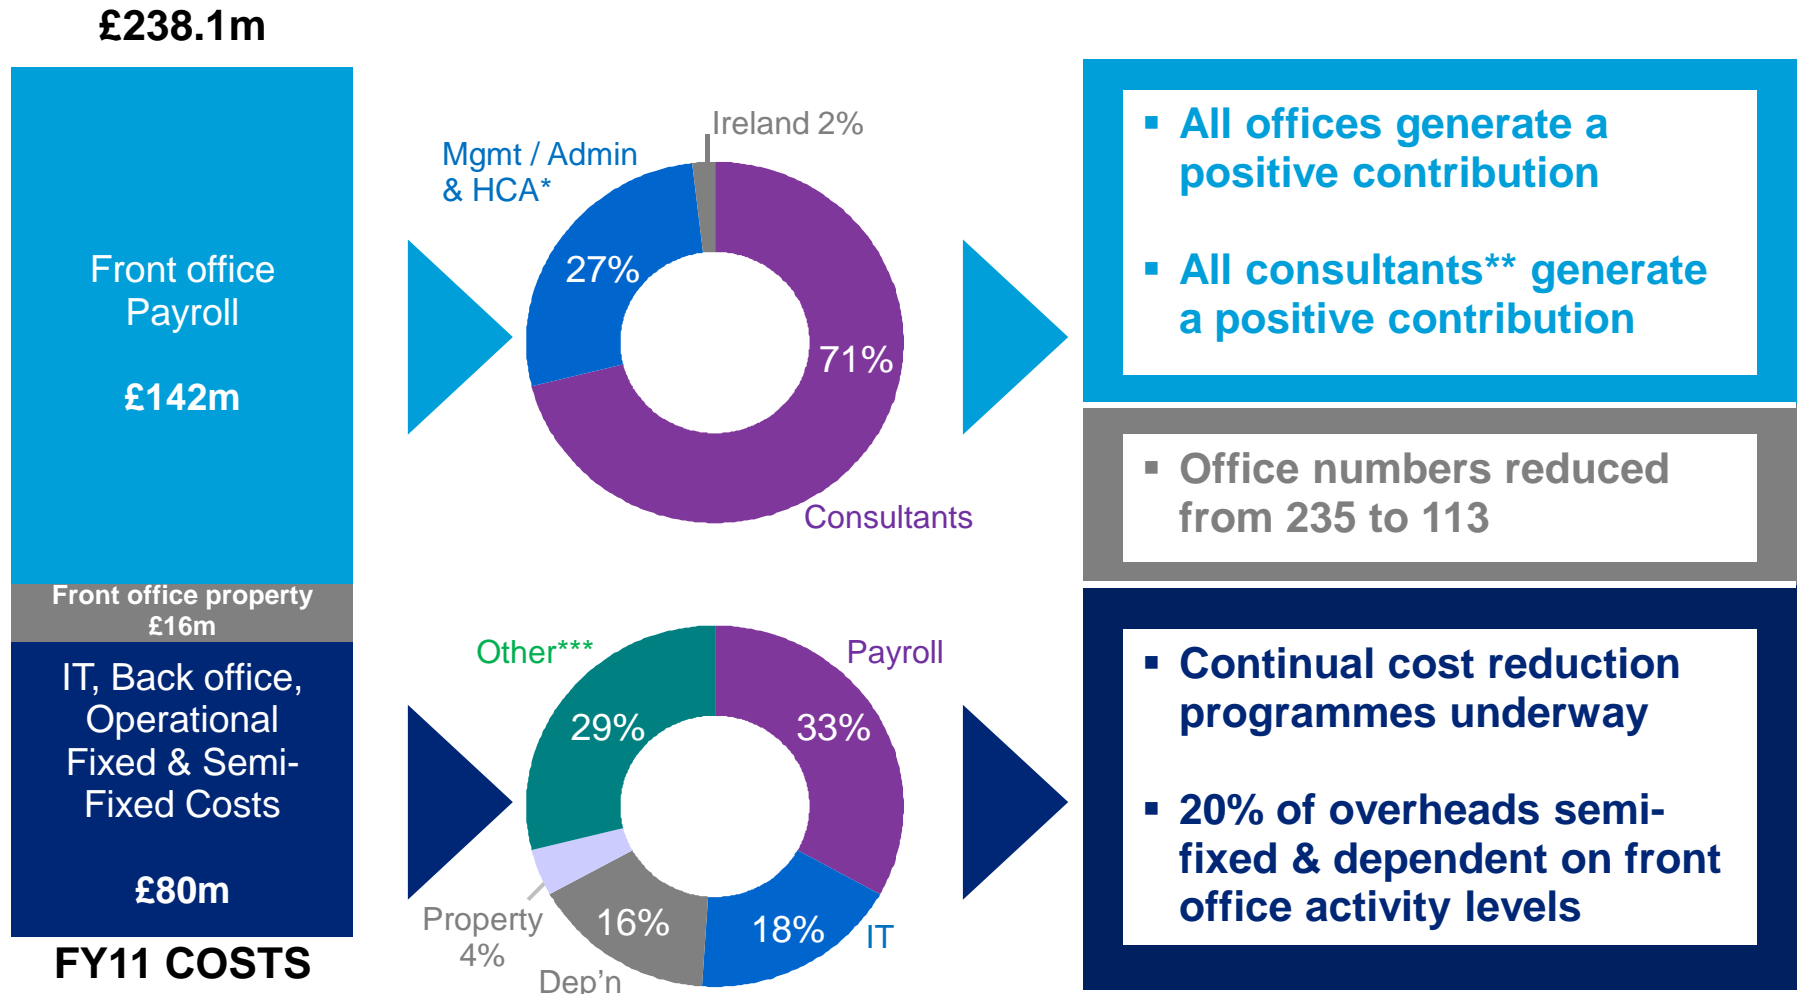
£238.1m

Front office Payroll

£142m

Front office property £16m

IT, Back office, Operational Fixed & Semi-Fixed Costs

£80m

FY11 COSTS

Ireland 2%

Mgmt / Admin & HCA*

27%

71%

Consultants

Other***

Payroll

29%

33%

Property 4%

16%

18%

IT

Dep'n

▪ All offices generate a positive contribution

▪ All consultants** generate a positive contribution

▪ Office numbers reduced from 235 to 113

▪ Continual cost reduction programmes underway

▪ 20% of overheads semi-fixed & dependent on front office activity levels